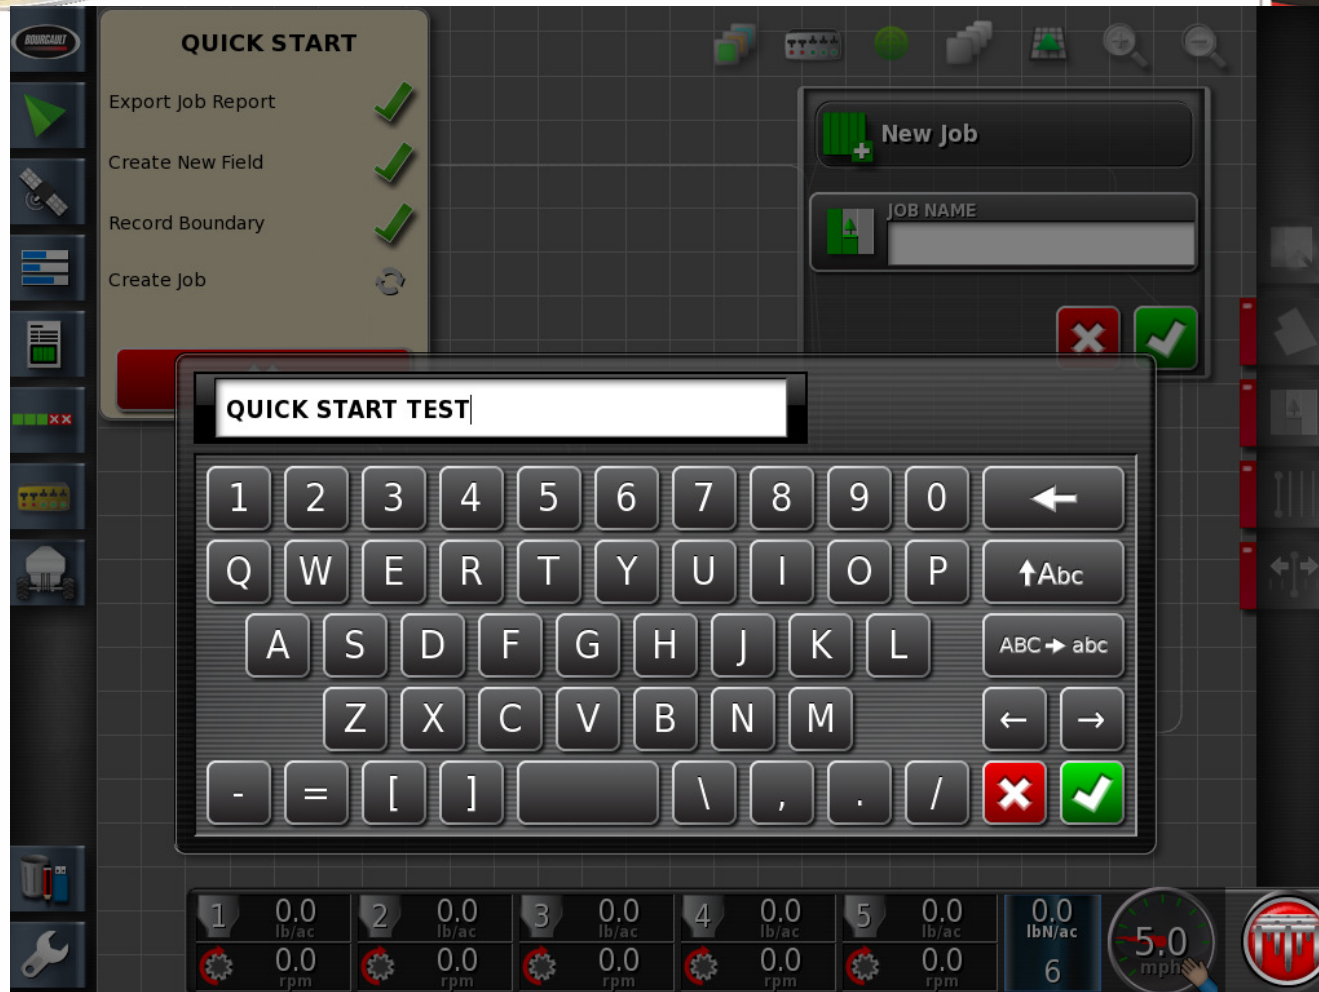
BOURGAULT

QUICK START

Export Job Report

Create New Field

Record Boundary

Create Job

New Job

JOB NAME

QUICK START TEST

1 2 3 4 5 6 7 8 9 0 ←

Q W E R T Y U I O P ↑Abc

A S D F G H J K L ABC→abc

Z X C V B N M ← →

- = [ ] \ , . /

1 0.0 lb/ac 0.0 rpm
2 0.0 lb/ac 0.0 rpm
3 0.0 lb/ac 0.0 rpm
4 0.0 lb/ac 0.0 rpm
5 0.0 lb/ac 0.0 rpm
0.0 lbN/ac 6
5.0 mph